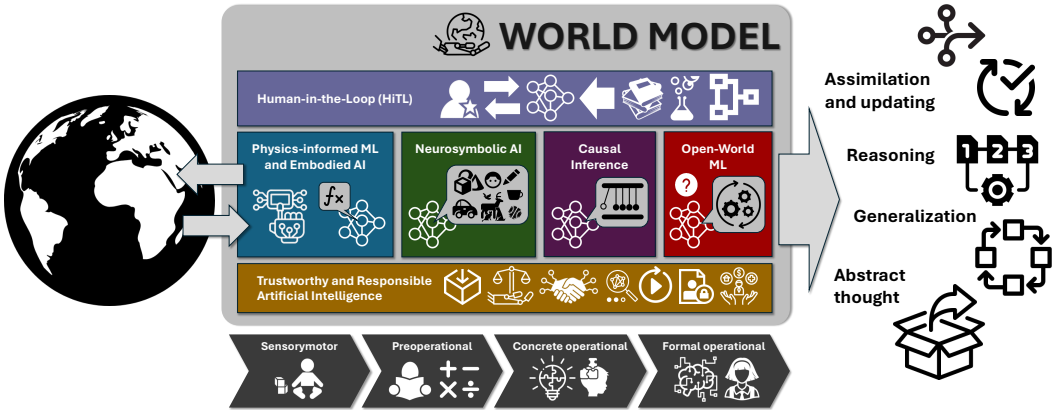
WORLD MODEL

Human-in-the-Loop (HiTL)

Physics-informed ML and Embodied AI

$f_x$

Neurosymbolic AI

Causal Inference

Open-World ML

?

Trustworthy and Responsible Artificial Intelligence

Sensorymotor

Preoperational

Concrete operational

Formal operational

Assimilation and updating

Reasoning

1 2 3

Generalization

Abstract thought